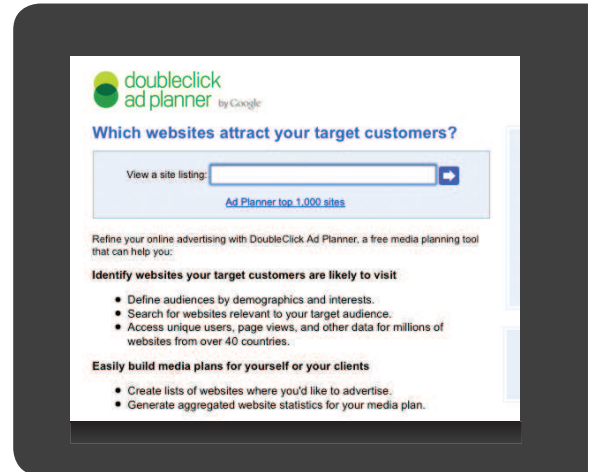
doubleclick ad planner by Google

Which websites attract your target customers?

View a site listing:

Ad Planner top 1,000 sites

Refine your online advertising with DoubleClick Ad Planner, a free media planning tool that can help you:

Identify websites your target customers are likely to visit

- Define audiences by demographics and interests.
- Search for websites relevant to your target audience.
- Access unique users, page views, and other data for millions of websites from over 40 countries.

Easily build media plans for yourself or your clients

- Create lists of websites where you'd like to advertise.
- Generate aggregated website statistics for your media plan.